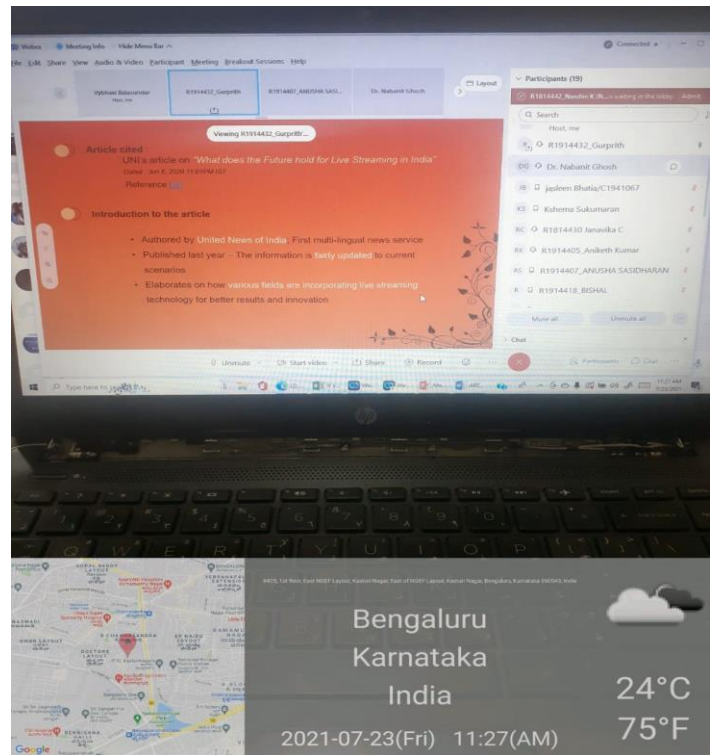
Webex Meeting Info Hide Menu Bar

File Edit Share View Audio & Video Participant Meeting Breakout Sessions Help

Connected

Vybhavi Balasundar Host, me

R1914432_Gurprith

R1914407_ANUSHA SASI...

Dr. Nabanit Ghosh

Layout

Participants (19)

R1814442_Nandini K (N... is waiting in the lobby Admit

Search

Host, me

R1914432_Gurprith

Dr. Nabanit Ghosh

Jasleen Bhatia/C1941067

Kshema Sukumaran

R1814430 Janavika C

R1914405_Aniketh Kumar

R1914407_ANUSHA SASIDHARAN

R1914418_BISHAL

Mute all

Unmute all

Chat

Viewing R1914432_Gurprith's...

Article cited

UNI's article on "What does the Future hold for Live Streaming in India"

Dated : Jun 6, 2020 11:05PM IST

Reference

Introduction to the article

• Authored by United News of India - First multi-lingual news service

• Published last year - The information is fairly updated to current scenarios

• Elaborates on how various fields are incorporating live streaming technology for better results and innovation

Unmute Start video Share Record

Participants Chat

Type here to search

11:27 AM 7/23/2021

hp

Bengaluru

Karnataka

India

24°C

75°F

2021-07-23(Fri) 11:27(AM)

Google